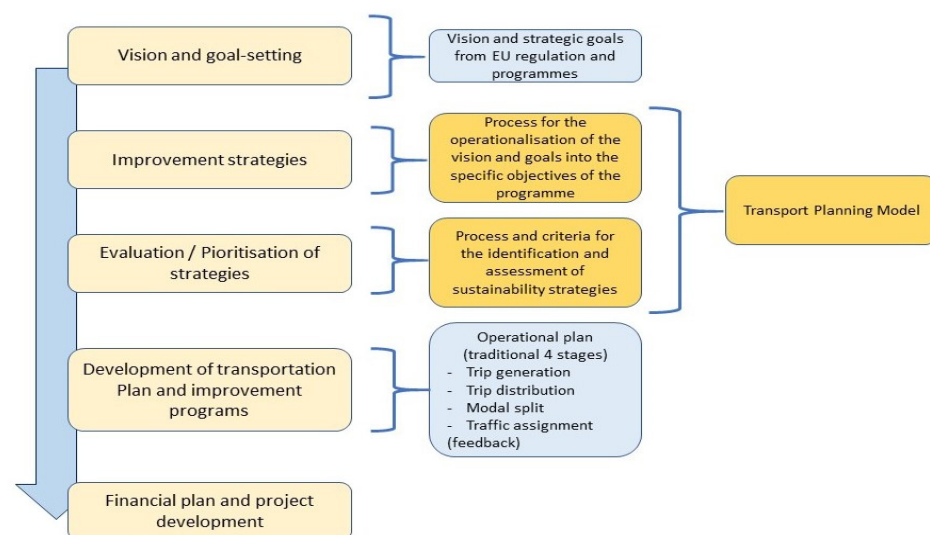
Vision and goal-setting

Vision and strategic goals from EU regulation and programmes

Improvement strategies

Process for the operationalisation of the vision and goals into the specific objectives of the programme

Transport Planning Model

Evaluation / Pioritisation of strategies

Process and criteria for the identification and assessment of sustainability strategies

Development of transportation Plan and improvement programs

Operational plan (traditional 4 stages)
- Trip generation
- Trip distribution
- Modal split
- Traffic assignment (feedback)

Financial plan and project development